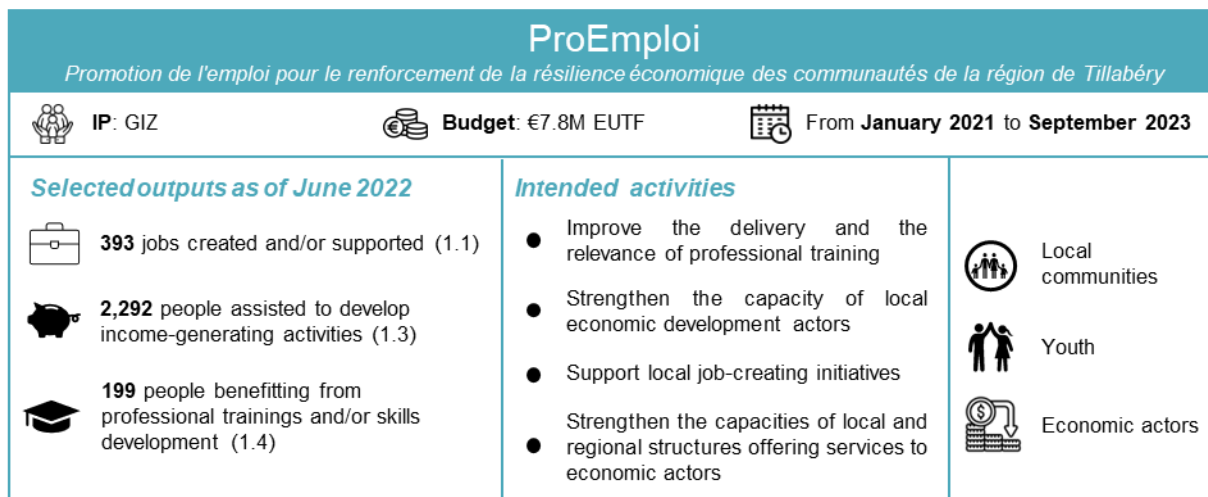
ProEmploi

Promotion de l'emploi pour le renforcement de la résilience économique des communautés de la région de Tillabéry

IP: GIZ

Budget: €7.8M EUTF

From January 2021 to September 2023

Selected outputs as of June 2022

393 jobs created and/or supported (1.1)

2,292 people assisted to develop income-generating activities (1.3)

199 people benefitting from professional trainings and/or skills development (1.4)

Intended activities

Improve the delivery and the relevance of professional training

Strengthen the capacity of local economic development actors

Support local job-creating initiatives

Strengthen the capacities of local and regional structures offering services to economic actors

Local communities

Youth

Economic actors